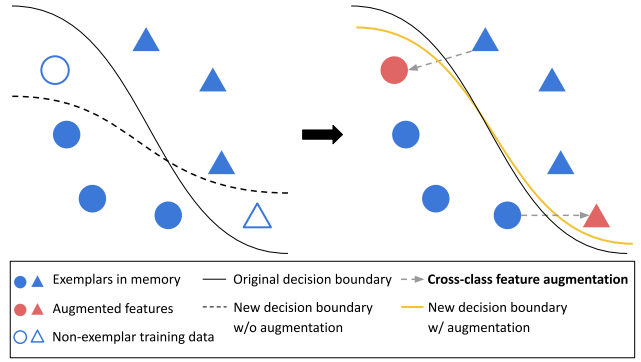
Exemplars in memory
Original decision boundary
Cross-class feature augmentation
Augmented features
New decision boundary w/o augmentation
New decision boundary w/ augmentation
Non-exemplar training data